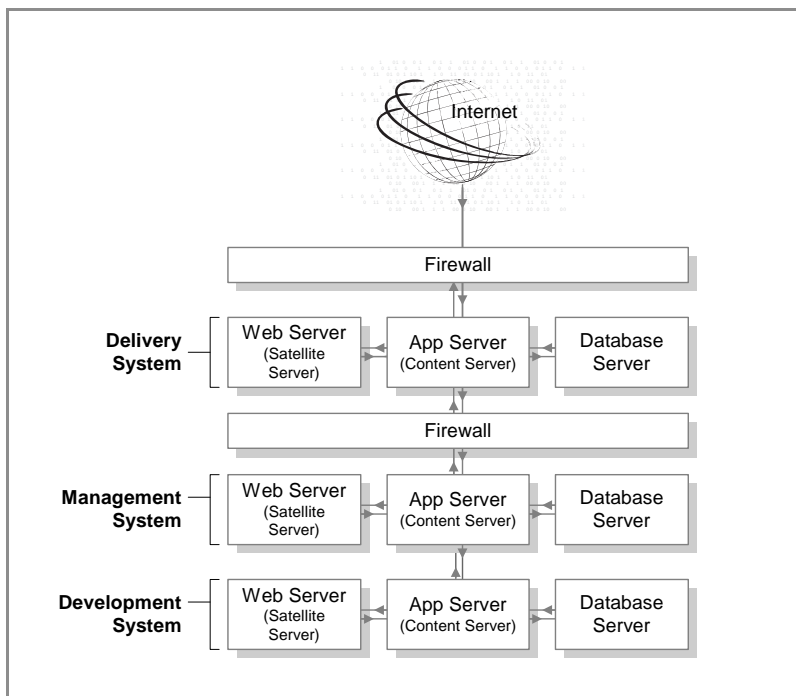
Internet

Firewall

Delivery System

Web Server (Satellite Server)

App Server (Content Server)

Database Server

Firewall

Management System

Web Server (Satellite Server)

App Server (Content Server)

Database Server

Development System

Web Server (Satellite Server)

App Server (Content Server)

Database Server